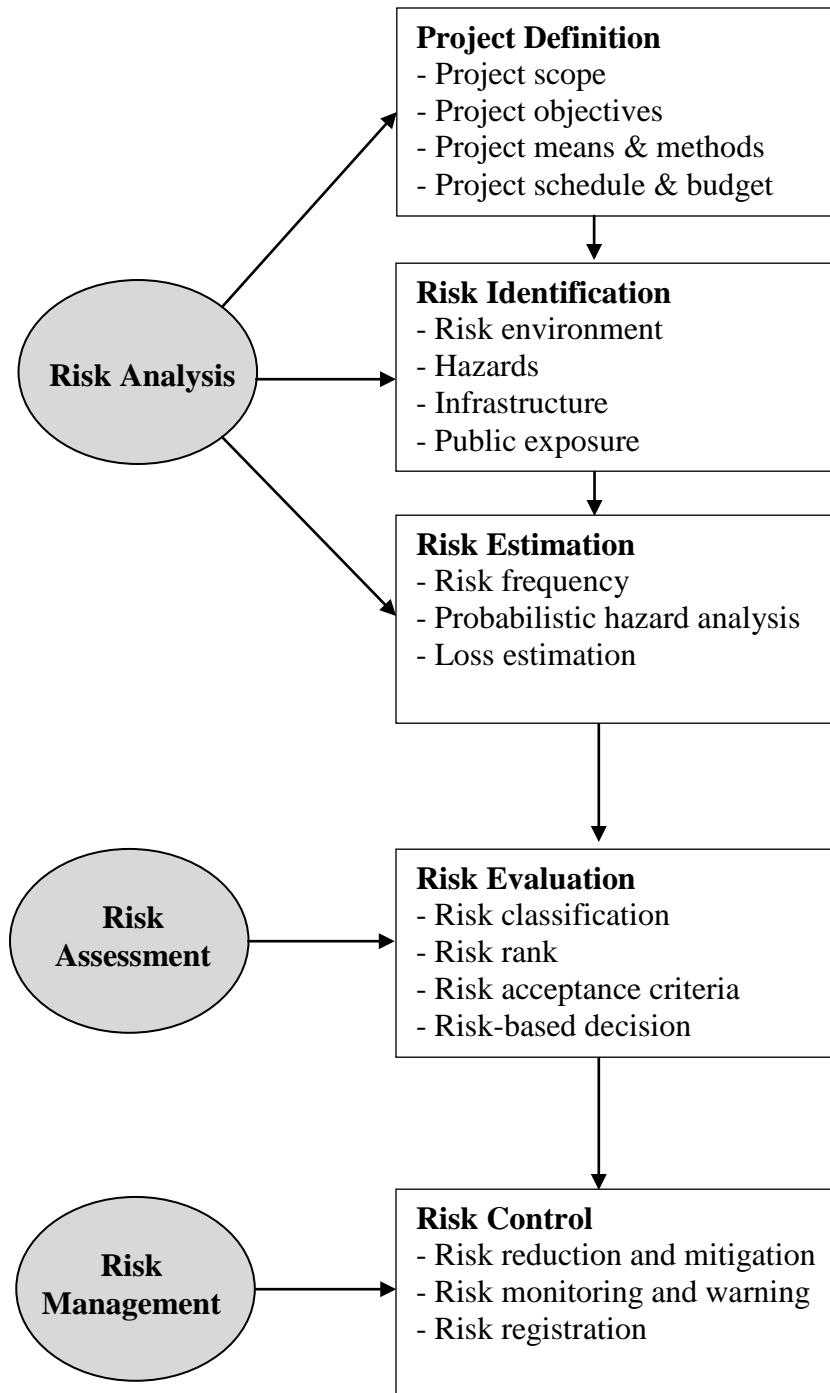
Project Definition
- Project scope
- Project objectives
- Project means & methods
- Project schedule & budget

Risk Analysis

Risk Identification
- Risk environment
- Hazards
- Infrastructure
- Public exposure

Risk Estimation
- Risk frequency
- Probabilistic hazard analysis
- Loss estimation

Risk Assessment

Risk Evaluation
- Risk classification
- Risk rank
- Risk acceptance criteria
- Risk-based decision

Risk Management

Risk Control
- Risk reduction and mitigation
- Risk monitoring and warning
- Risk registration